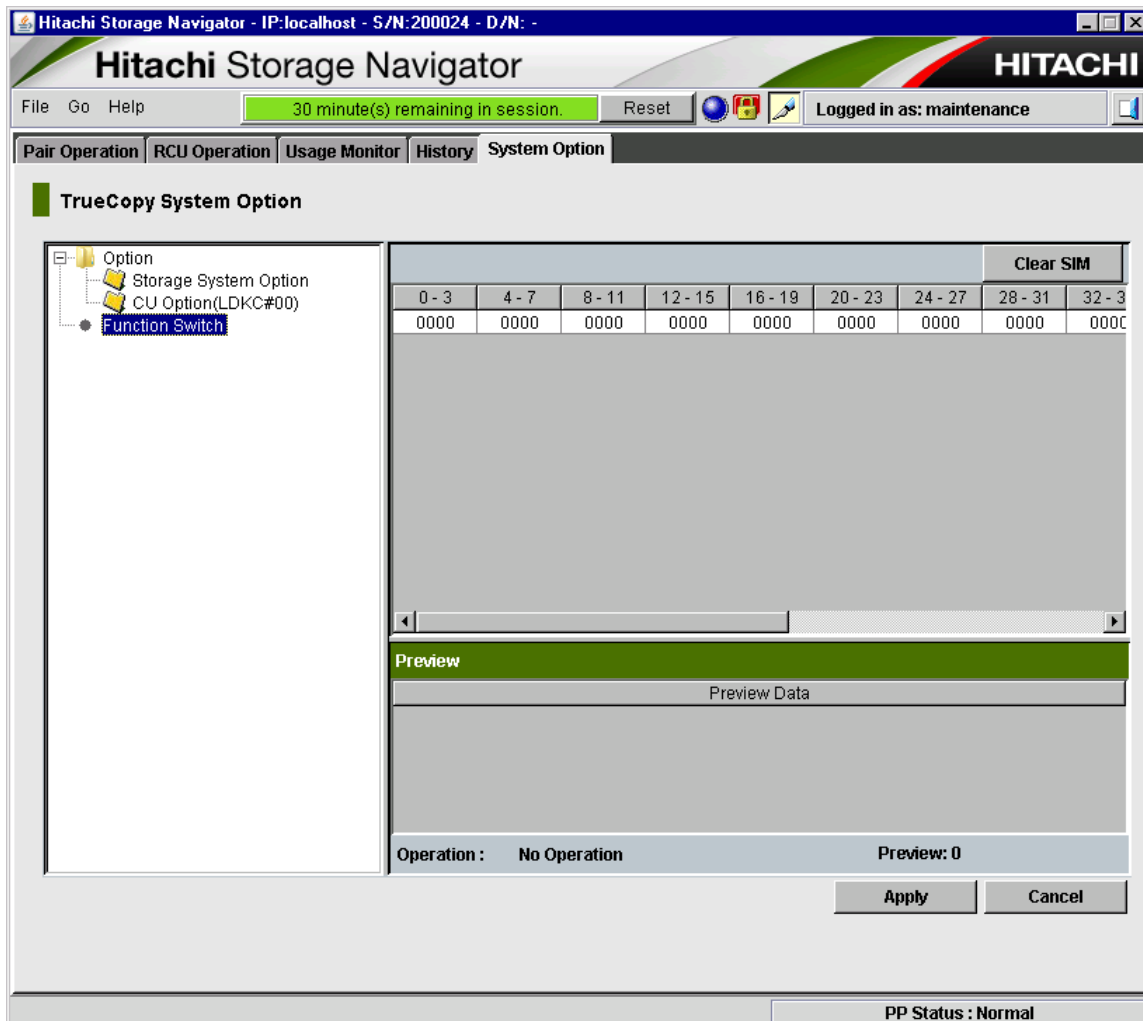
Hitachi Storage Navigator - IP:localhost - S/N:200024 - D/N: -

Hitachi Storage Navigator

HITACHI

File Go Help

30 minute(s) remaining in session.

Reset

Logged in as: maintenance

Pair Operation | RCU Operation | Usage Monitor | History | System Option

TrueCopy System Option

Option
Storage System Option
CU Option(LDKC#00)
Function Switch

Clear SIM

| 0 - 3 | 4 - 7 | 8 - 11 | 12 - 15 | 16 - 19 | 20 - 23 | 24 - 27 | 28 - 31 | 32 - 3 |
|---|---|---|---|---|---|---|---|---|
| 0000 | 0000 | 0000 | 0000 | 0000 | 0000 | 0000 | 0000 | 000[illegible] |

Preview

Preview Data

Operation : No Operation

Preview: 0

Apply

Cancel

PP Status : Normal